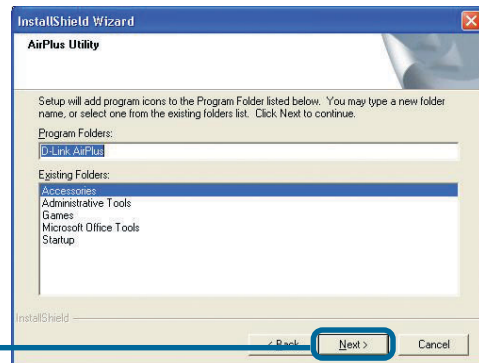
InstallShield Wizard

AirPlus Utility

Setup will add program icons to the Program Folder listed below. You may type a new folder name, or select one from the existing folders list. Click Next to continue.

Program Folders:

D-Link AirPlus

Existing Folders:

Accessories
Administrative Tools
Games
Microsoft Office Tools
Startup

InstallShield

< Back

Next >

Cancel